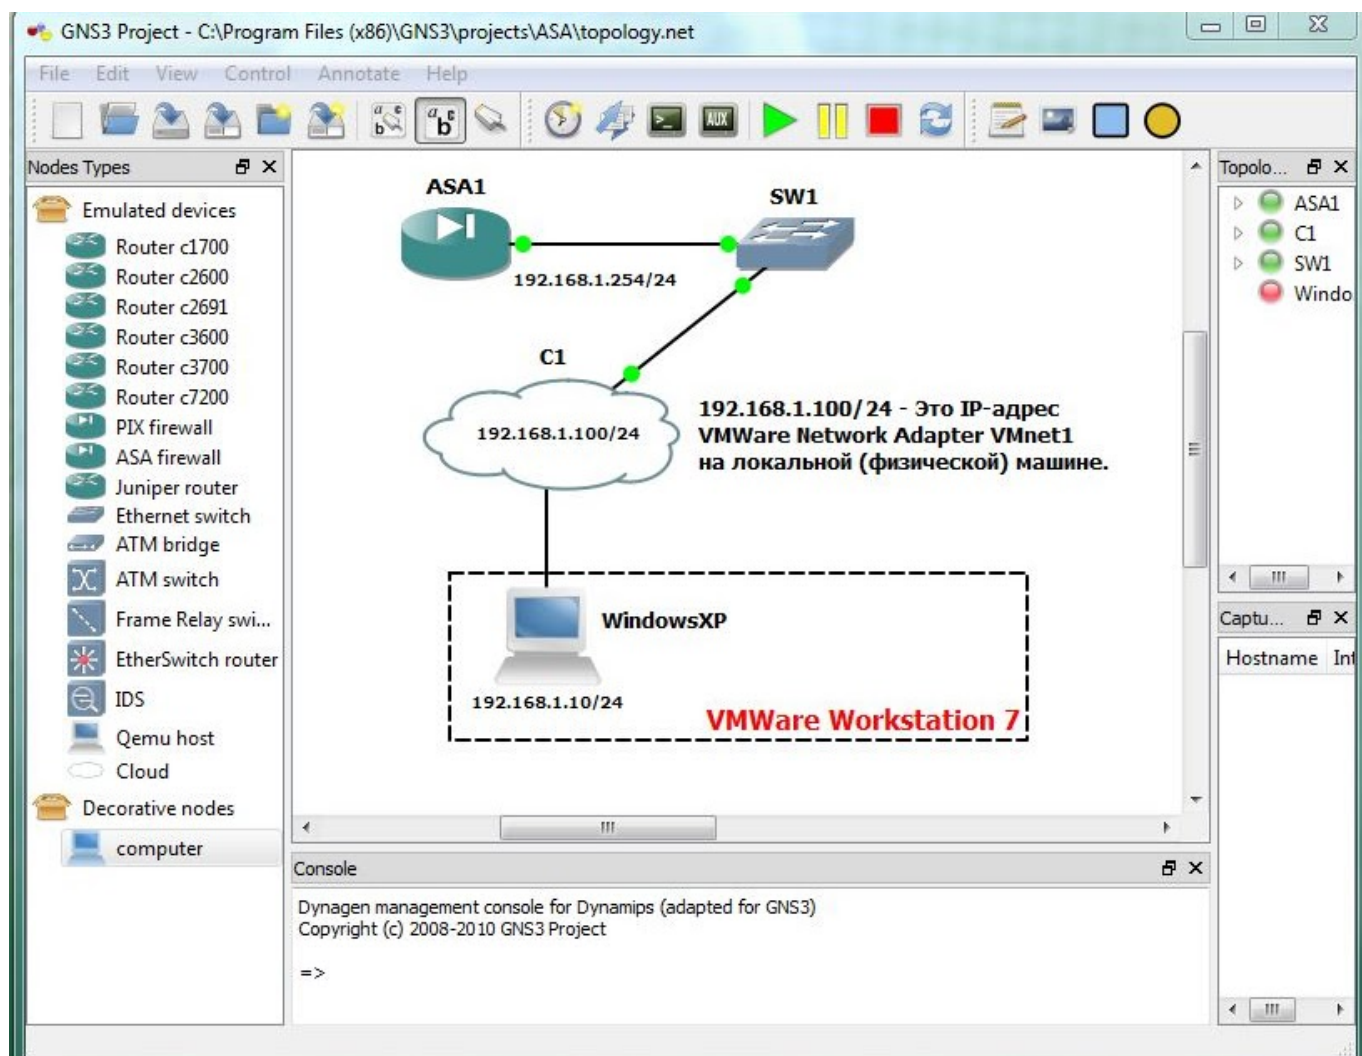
GNS3 Project - C:\Program Files (x86)\GNS3\projects\ASA\topology.net

File Edit View Control Annotate Help

AUX

Nodes Types

Emulated devices
Router c1700
Router c2600
Router c2691
Router c3600
Router c3700
Router c7200
PIX firewall
ASA firewall
Juniper router
Ethernet switch
ATM bridge
ATM switch
Frame Relay swi...
EtherSwitch router
IDS
Qemu host
Cloud
Decorative nodes
computer

ASA1

SW1

192.168.1.254/24

C1

192.168.1.100/24

192.168.1.100/ 24 - Это IP-адрес VMWare Network Adapter VMnet1 на локальной (физической) машине.

WindowsXP

192.168.1.10/24

VMWare Workstation 7

Topolo...
ASA1
C1
SW1
Windo

Captu...
Hostname Int

Console

Dynagen management console for Dynamips (adapted for GNS3)
Copyright (c) 2008-2010 GNS3 Project

=>